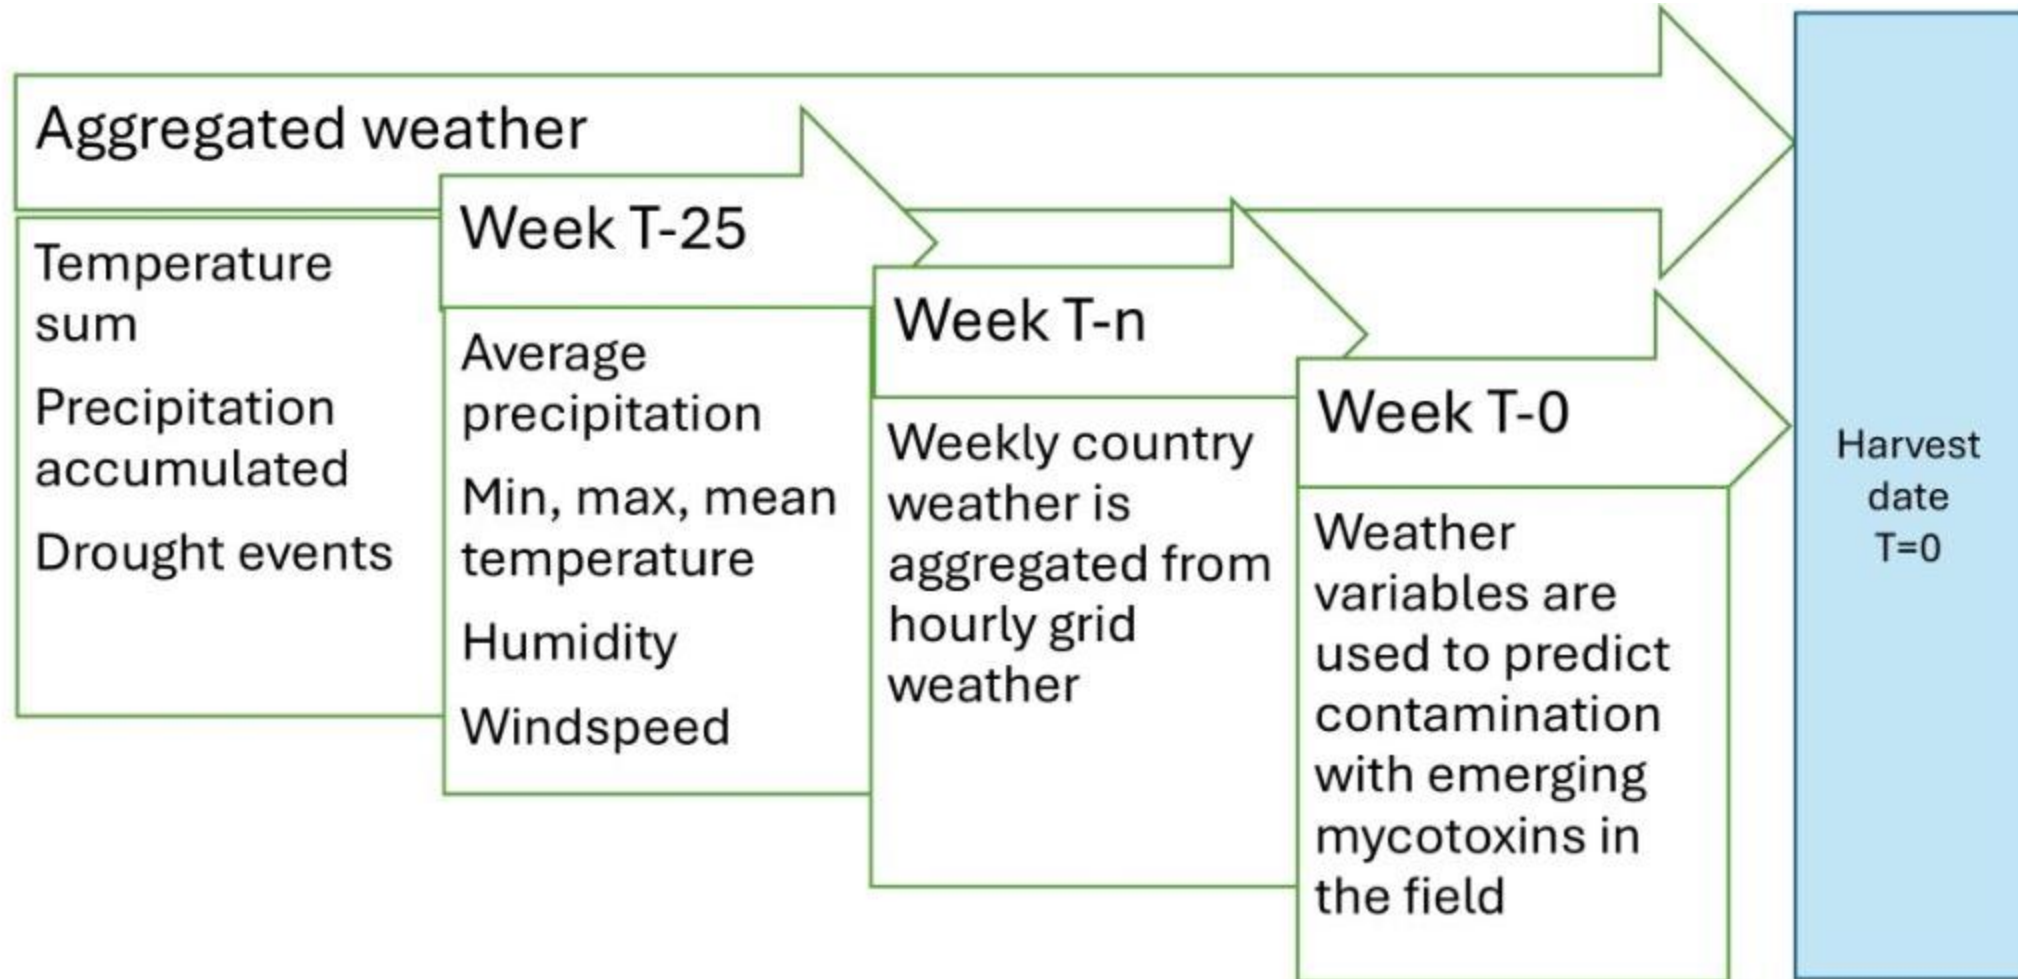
Aggregated weather

Temperature sum

Precipitation accumulated

Drought events

Week T-25

Average precipitation

Min, max, mean temperature

Humidity

Windspeed

Week T-n

Weekly country weather is aggregated from hourly grid weather

Week T-0

Weather variables are used to predict contamination with emerging mycotoxins in the field

Harvest date T=0